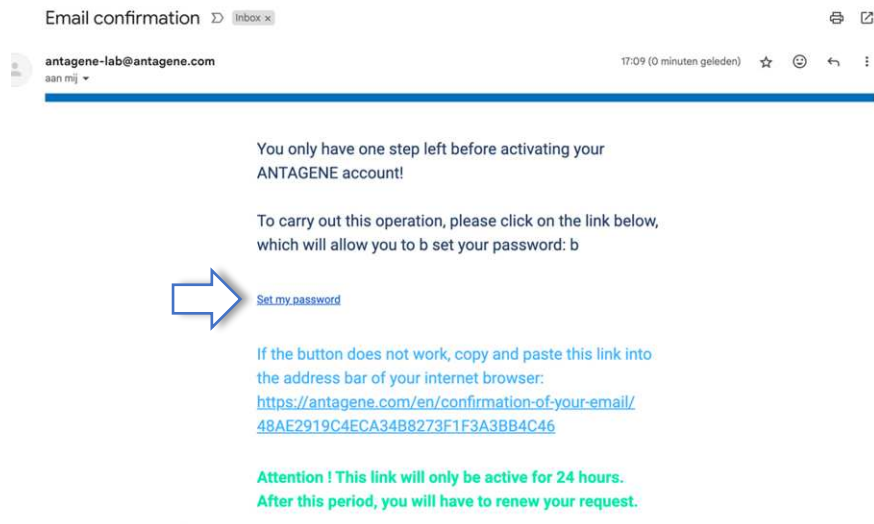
Email confirmation Inbox ×

antagene-lab@antagene.com
aan mij

17:09 (0 minuten geleden)

You only have one step left before activating your ANTAGENE account!

To carry out this operation, please click on the link below, which will allow you to b set your password: b

Set my password

If the button does not work, copy and paste this link into the address bar of your internet browser: https://antagene.com/en/confirmation-of-your-email/48AE2919C4ECA34B8273F1F3A3BB4C46

Attention ! This link will only be active for 24 hours. After this period, you will have to renew your request.